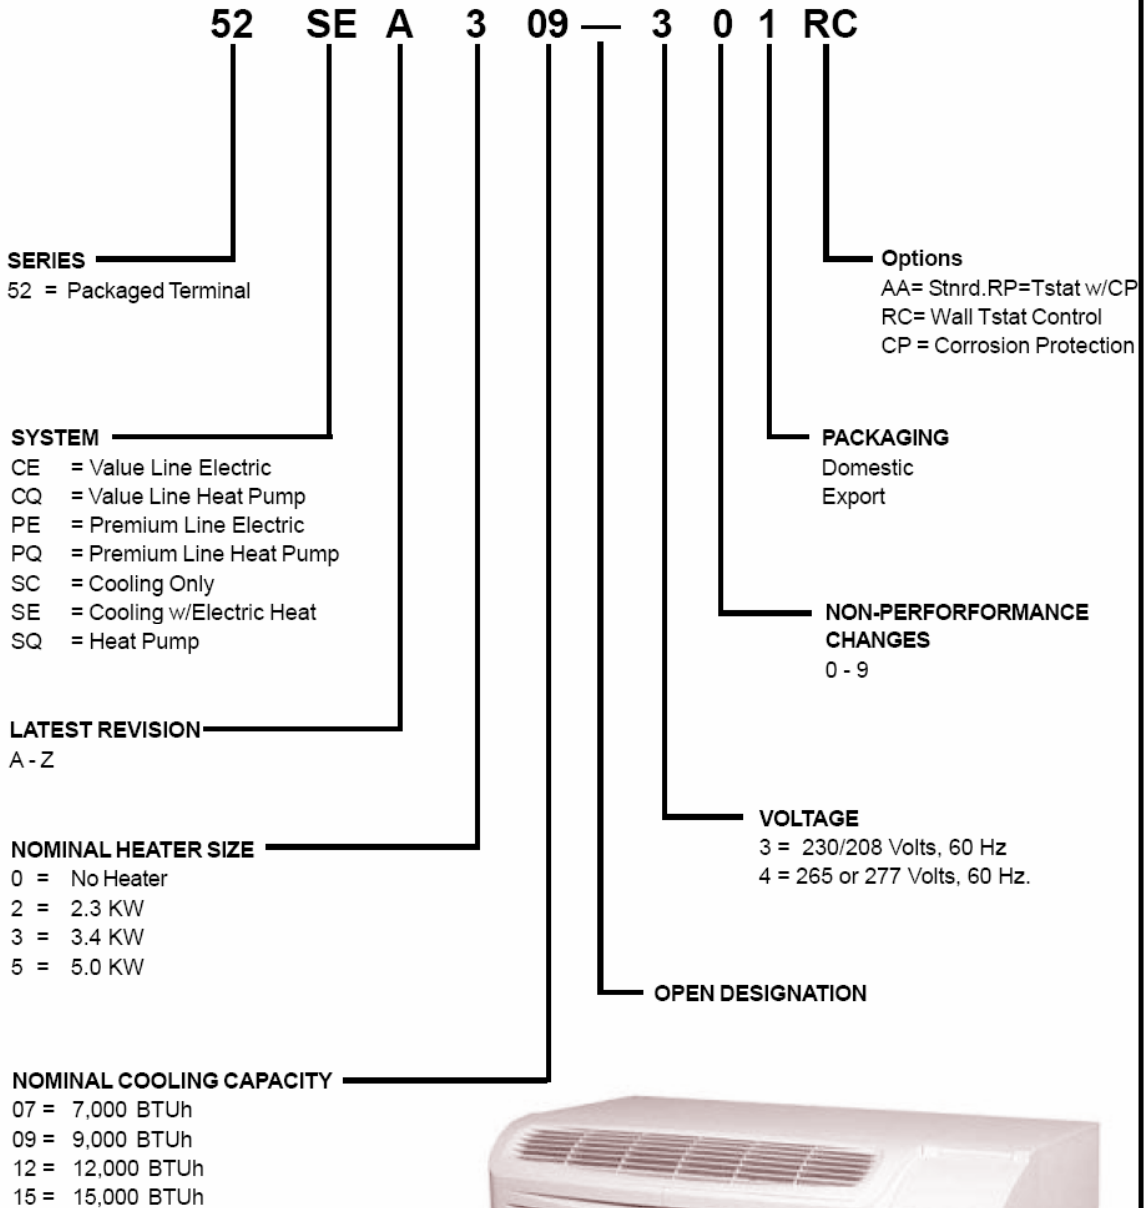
52 SE A 3 09 — 3 0 1 RC

SERIES
52 = Packaged Terminal

Options
AA= Stnrd.RP=Tstat w/CP
RC= Wall Tstat Control
CP = Corrosion Protection

SYSTEM
CE = Value Line Electric
CQ = Value Line Heat Pump
PE = Premium Line Electric
PQ = Premium Line Heat Pump
SC = Cooling Only
SE = Cooling w/Electric Heat
SQ = Heat Pump

PACKAGING
Domestic
Export

NON-PERFORFORMANCE CHANGES
0 - 9

LATEST REVISION
A - Z

VOLTAGE
3 = 230/208 Volts, 60 Hz
4 = 265 or 277 Volts, 60 Hz.

NOMINAL HEATER SIZE
0 = No Heater
2 = 2.3 KW
3 = 3.4 KW
5 = 5.0 KW

OPEN DESIGNATION

NOMINAL COOLING CAPACITY
07 = 7,000 BTUh
09 = 9,000 BTUh
12 = 12,000 BTUh
15 = 15,000 BTUh